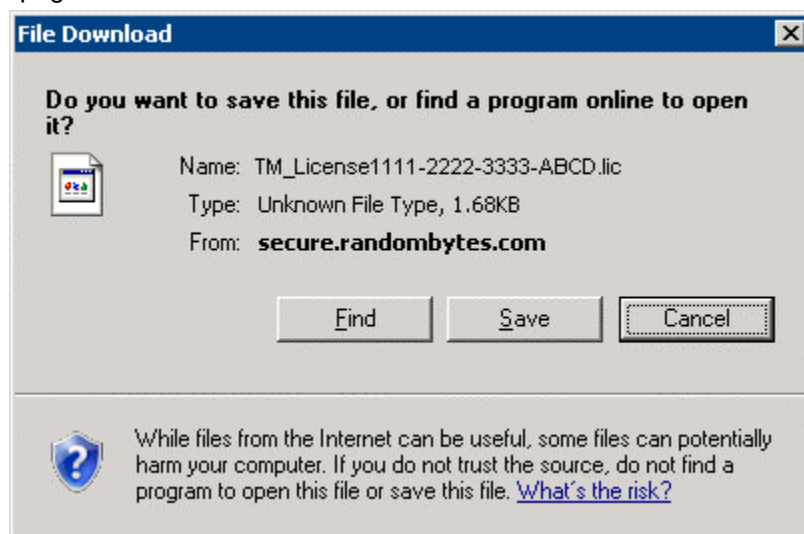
File Download

Do you want to save this file, or find a program online to open it?

Name: TM_License1111-2222-3333-ABCD.lic

Type: Unknown File Type, 1.68KB

From: secure.randombytes.com

Find

Save

Cancel

While files from the Internet can be useful, some files can potentially harm your computer. If you do not trust the source, do not find a program to open this file or save this file. What´s the risk?